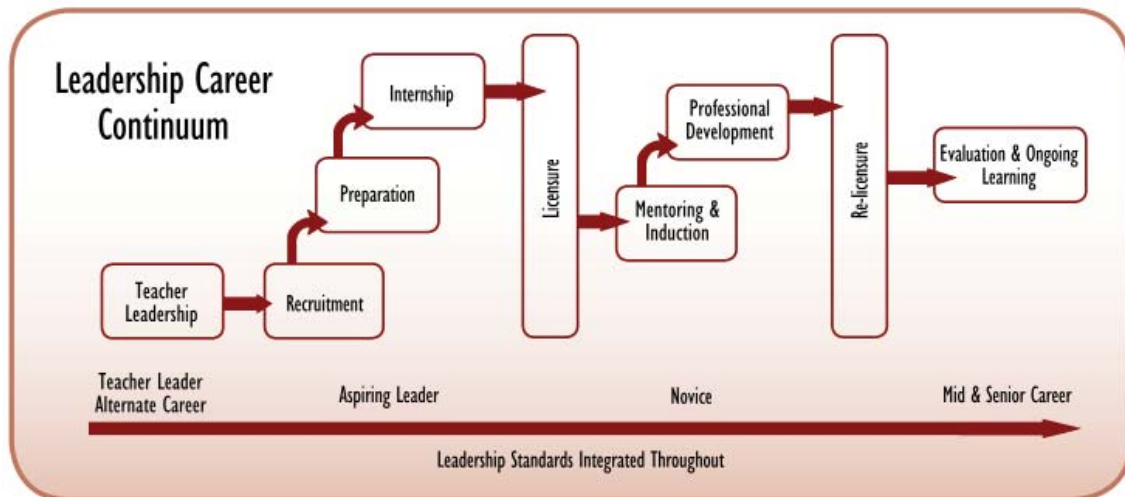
Leadership Career Continuum

Teacher Leadership

Recruitment

Preparation

Internship

Licensure

Mentoring & Induction

Professional Development

Re-licensure

Evaluation & Ongoing Learning

Teacher Leader Alternate Career

Aspiring Leader

Novice

Mid & Senior Career

Leadership Standards Integrated Throughout